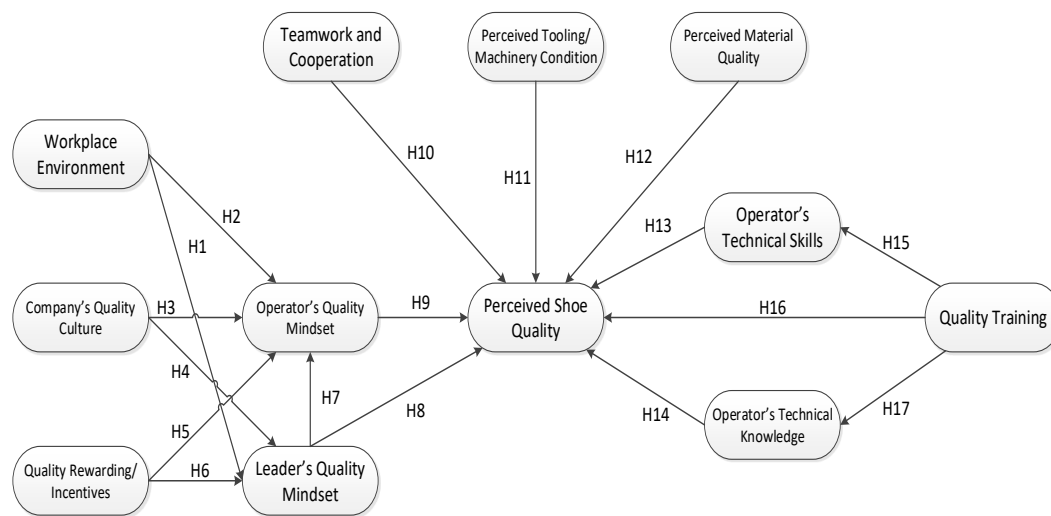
Teamwork and Cooperation

Perceived Tooling/ Machinery Condition

Perceived Material Quality

Workplace Environment

H10

H11

H12

H2

H1

H13

Operator's Technical Skills

H15

Company's Quality Culture

H3

Operator's Quality Mindset

H9

Perceived Shoe Quality

H16

Quality Training

H4

H7

H8

H14

Operator's Technical Knowledge

H17

H5

Quality Rewarding/ Incentives

H6

Leader's Quality Mindset